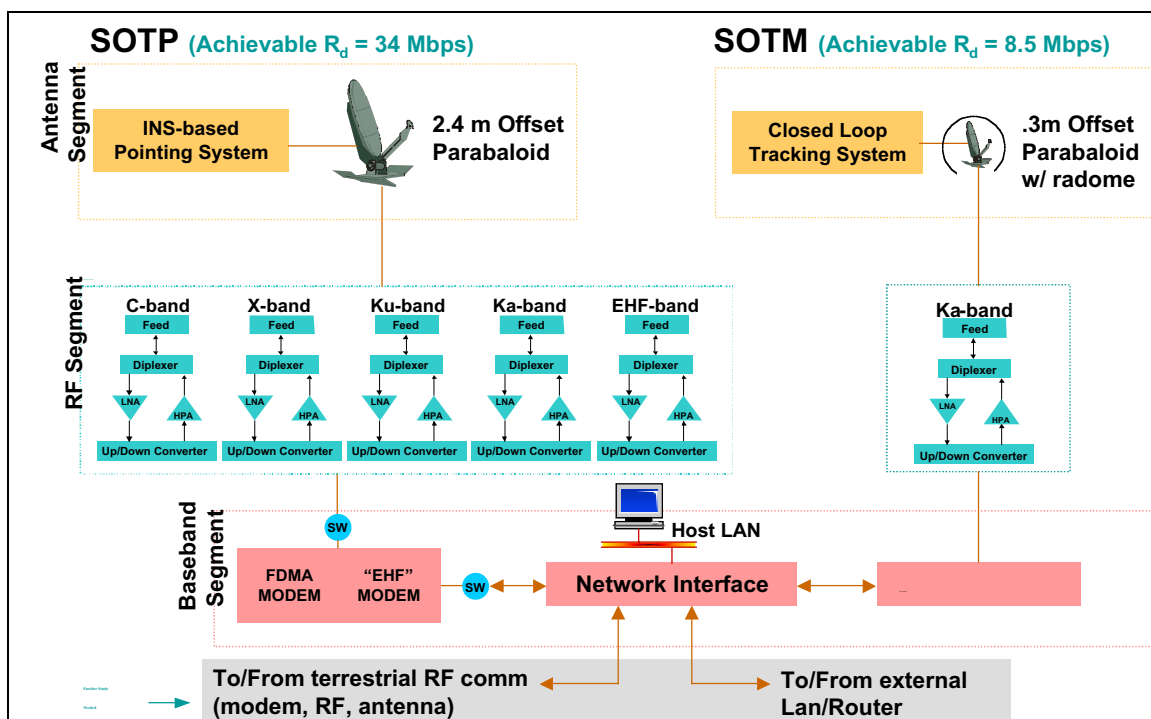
SOTP (Achievable $R_d$ = 34 Mbps)

SOTM (Achievable $R_d$ = 8.5 Mbps)

Antenna Segment

INS-based Pointing System

2.4 m Offset Paraboloid

Closed Loop Tracking System

.3m Offset Paraboloid w/ radome

RF Segment

C-band
Feed
Diplexer
LNA
HPA
Up/Down Converter

X-band
Feed
Diplexer
LNA
HPA
Up/Down Converter

Ku-band
Feed
Diplexer
LNA
HPA
Up/Down Converter

Ka-band
Feed
Diplexer
LNA
HPA
Up/Down Converter

EHF-band
Feed
Diplexer
LNA
HPA
Up/Down Converter

Ka-band
Feed
Diplexer
LNA
HPA
Up/Down Converter

Baseband Segment

SW

FDMA MODEM

"EHF" MODEM

SW

Host LAN

Network Interface

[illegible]

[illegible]

To/From terrestrial RF comm (modem, RF, antenna)

To/From external Lan/Router